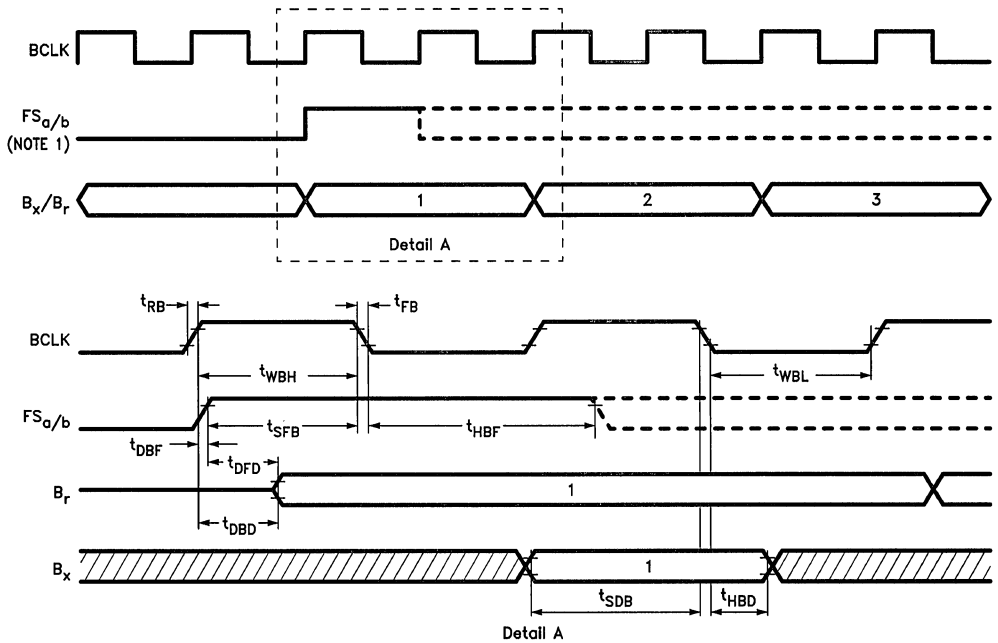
BCLK

$FS_{a/b}$
(NOTE 1)

$B_x/B_r$

1

2

3

Detail A

$t_{RB}$

$t_{FB}$

BCLK

$t_{WBH}$

$t_{WBL}$

$FS_{a/b}$

$t_{SFB}$

$t_{HBF}$

$t_{DBF}$

$t_{DFD}$

$B_r$

1

$t_{DBD}$

$B_x$

1

$t_{SDB}$

$t_{HBD}$

Detail A